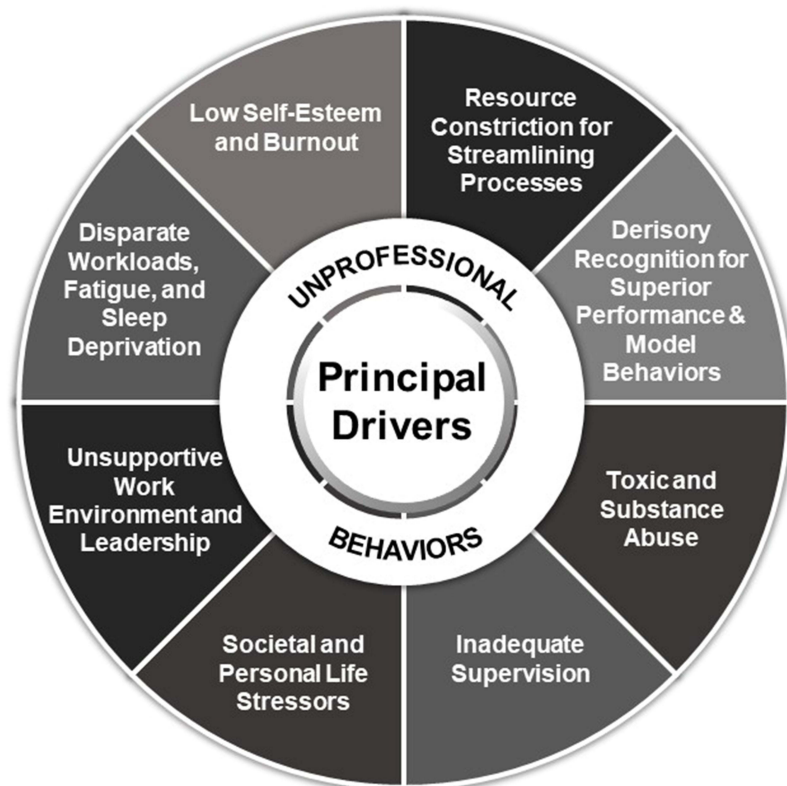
Low Self-Esteem and Burnout

Resource Constriction for Streamlining Processes

Derisory Recognition for Superior Performance & Model Behaviors

Toxic and Substance Abuse

Inadequate Supervision

Societal and Personal Life Stressors

Unsupportive Work Environment and Leadership

Disparate Workloads, Fatigue, and Sleep Deprivation

UNPROFESSIONAL

Principal Drivers

BEHAVIORS